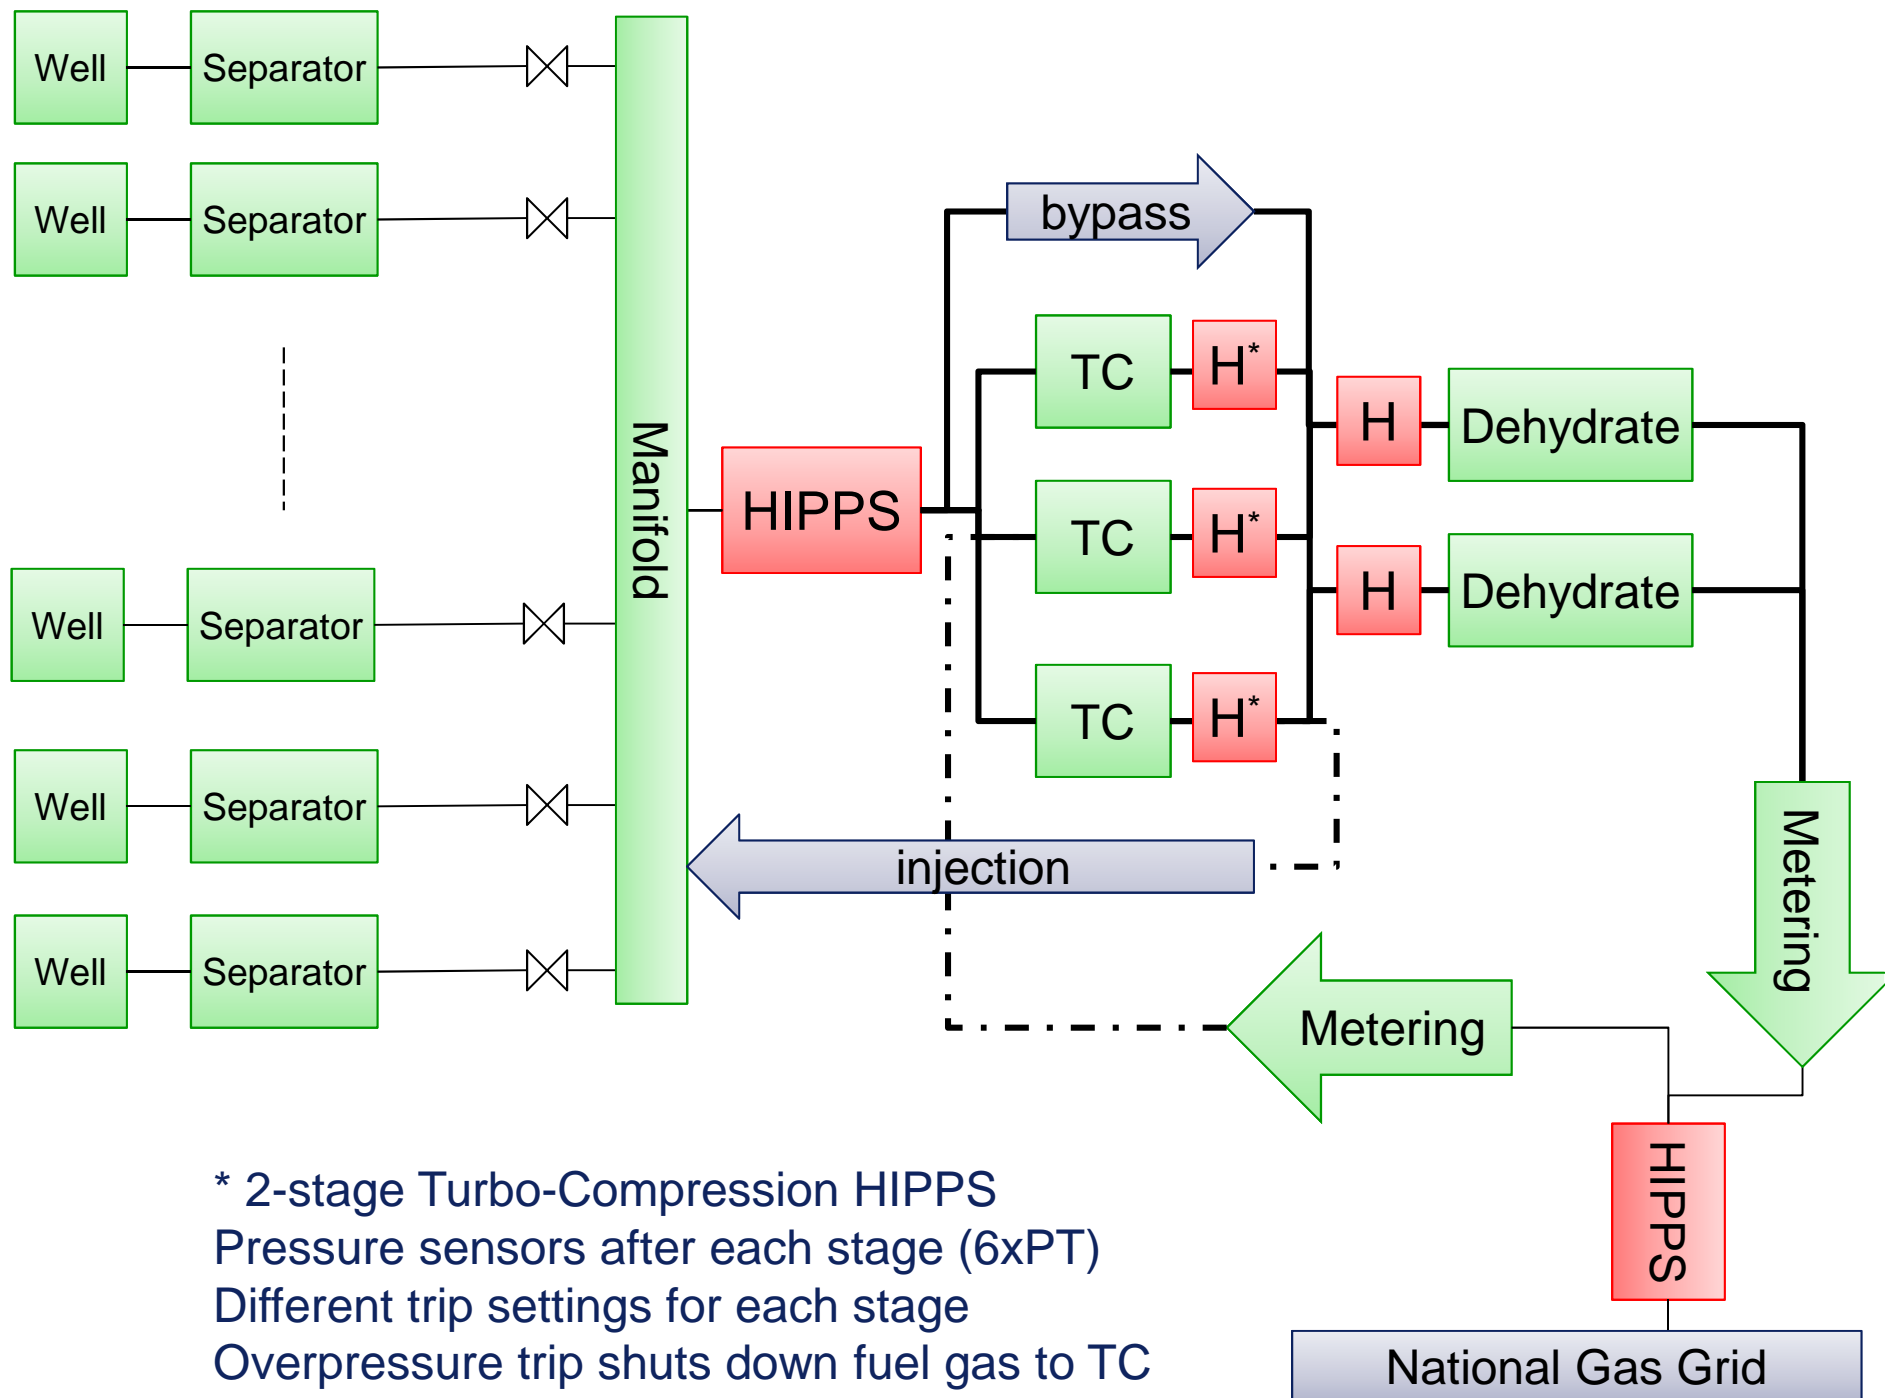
Well
Separator
Well
Separator
Well
Separator
Well
Separator
Well
Separator
Manifold
HIPPS
bypass
TC
H*
TC
H*
TC
H*
H
Dehydrate
H
Dehydrate
Metering
injection
Metering
HIPPS
National Gas Grid

* 2-stage Turbo-Compression HIPPS
Pressure sensors after each stage (6xPT)
Different trip settings for each stage
Overpressure trip shuts down fuel gas to TC